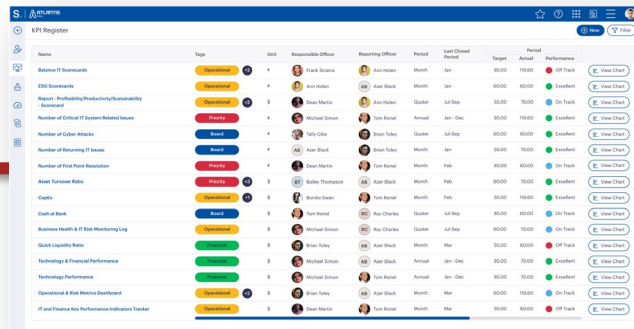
S | ATLANTIS

KPI Register

+ New | Filter

| Name | Tags | Unit | Responsible Officer | Reporting Officer | Period | Last Closed Period | Target | Actual | Performance | |
|---|---|---|---|---|---|---|---|---|---|---|
| Balance IT Scorecards | Operational +2 | # | Frank Sinatra | Ann Holen | Month | Jan | 80.00 | 116.60 | Off Track | View Chart |
| ESG Scorecards | Operational | # | Ann Holen | AB Azer Black | Month | Jan | 50.00 | 60.00 | Excellent | View Chart |
| Report - Profitability/Productivity/Sustainability - Scorecard | Operational +2 | $ | Dean Martin | Ann Holen | Quater | Jul-Sep | 55.00 | 70.00 | On Track | View Chart |
| Number of Critical IT System Related Issues | Priority | # | Michael Simon | Tom Ronel | Annual | Jan - Dec | 80.00 | 116.60 | Excellent | View Chart |
| Number of Cyber Attacks | Board | # | Tally Gibs | Brian Toley | Quater | Jul-Sep | 60.00 | 60.00 | Excellent | View Chart |
| Number of Returning IT Issues | Board | # | AB Azer Black | Brian Toley | Month | Jan | 55.00 | 70.00 | Excellent | View Chart |
| Number of First Point Resolution | Board | # | Dean Martin | Tom Ronel | Month | Feb | 80.00 | 60.00 | On Track | View Chart |
| Asset Turnover Ratio | Priority +3 | $ | BT Bailey Thompson | AB Azer Black | Month | Feb | 60.00 | 70.00 | Excellent | View Chart |
| CapEx | Operational +1 | $ | Bonika Swan | Tom Ronel | Month | Feb | 55.00 | 116.60 | Excellent | View Chart |
| Cash at Bank | Board | $ | Tom Ronel | RC Ray Charles | Quater | Jul-Sep | 80.00 | 60.00 | On Track | View Chart |
| Business Health & IT Risk Monitoring Log | Operational | $ | Michael Simon | RC Ray Charles | Quater | Jul-Sep | 60.00 | 70.00 | On Track | View Chart |
| Quick Liquidity Ratio | Financial | $ | Brian Toley | AB Azer Black | Month | Mar | 55.00 | 60.00 | Off Track | View Chart |
| Technology & Financial Performance | Financial | $ | Michael Simon | Tom Ronel | Annual | Jan - Dec | 80.00 | 70.00 | Excellent | View Chart |
| Technology Performance | Financial | $ | Michael Simon | Tom Ronel | Annual | Jan - Dec | 60.00 | 70.00 | Excellent | View Chart |
| Operational & Risk Metrics Dashboard | Operational | $ | Brian Toley | AB Azer Black | Month | Mar | 60.00 | 116.60 | On Track | View Chart |
| IT and Finance Key Performance Indicators Tracker | Operational +2 | $ | Dean Martin | Tom Ronel | Month | Mar | 55.00 | 60.00 | Off Track | View Chart |